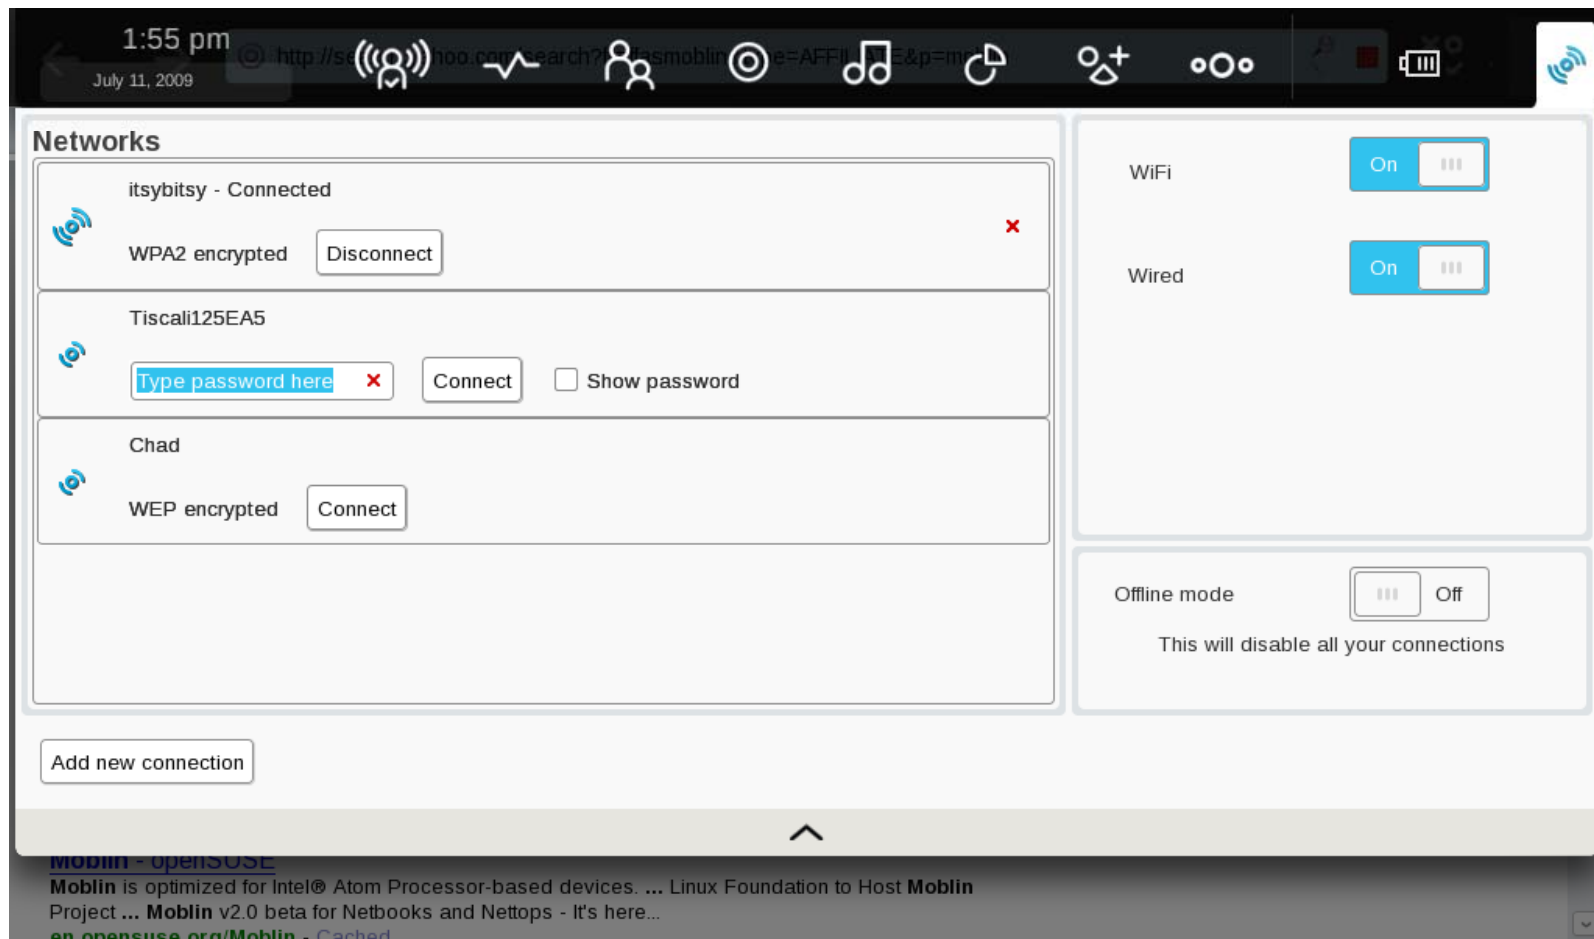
1:55 pm
July 11, 2009

Networks

itsybitsy - Connected

WPA2 encrypted
Disconnect

Tiscali125EA5

Type password here
Connect
Show password

Chad

WEP encrypted
Connect

Add new connection

WiFi
On

Wired
On

Offline mode
Off
This will disable all your connections

Moblin - openSUSE
Moblin is optimized for Intel® Atom Processor-based devices. ... Linux Foundation to Host Moblin Project ... Moblin v2.0 beta for Netbooks and Nettops - It's here...
en.opensuse.org/Moblin - Cached